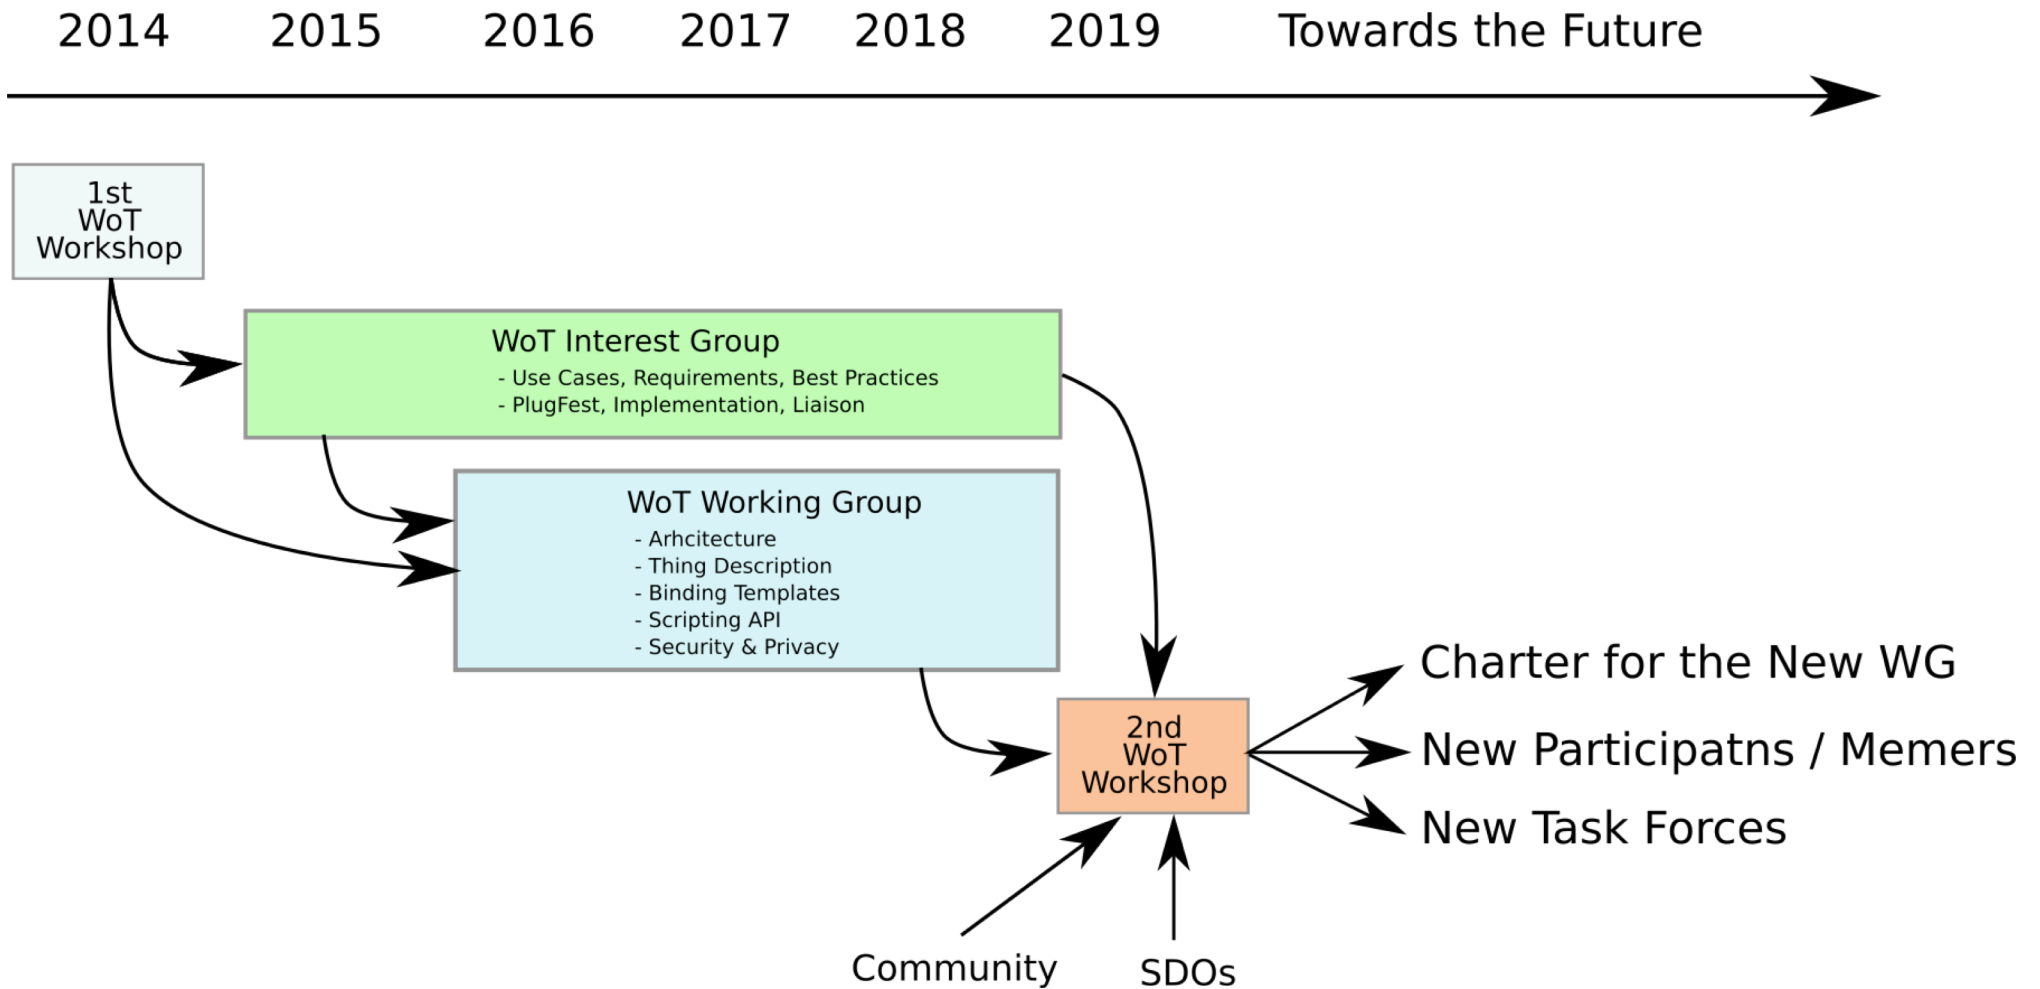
2014 2015 2016 2017 2018 2019 Towards the Future

1st WoT Workshop

WoT Interest Group
- Use Cases, Requirements, Best Practices
- PlugFest, Implementation, Liaison

WoT Working Group
- Arhcitecture
- Thing Description
- Binding Templates
- Scripting API
- Security & Privacy

2nd WoT Workshop

Charter for the New WG
New Participatns / Memers
New Task Forces

Community
SDOs